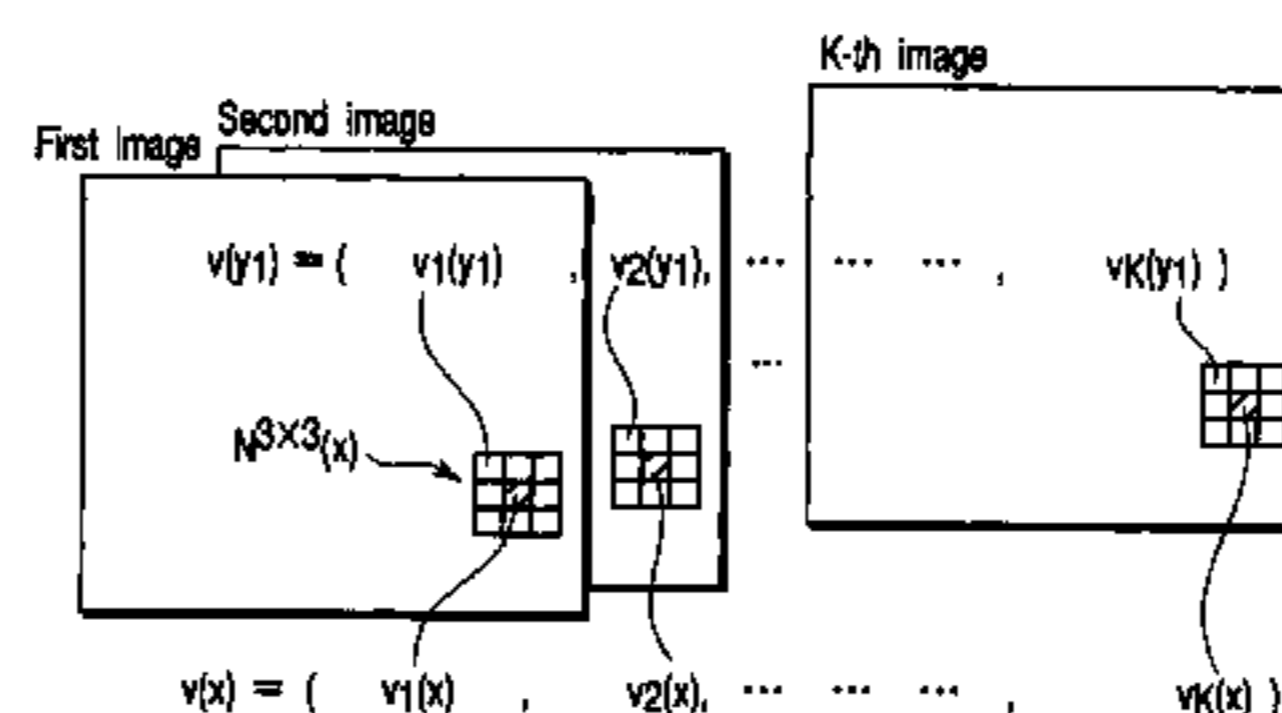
K-th image

First Image

Second image

$v(y_1) = ( \quad v_1(y_1) \quad , \; v_2(y_1), \; \cdots \quad \cdots \quad \cdots \; , \quad v_K(y_1) \; )$

$\cdots$

$N^{3\times3}(x)$

$v(x) = ( \quad v_1(x) \quad , \quad v_2(x), \; \cdots \quad \cdots \quad \cdots \; , \quad v_K(x) \; )$